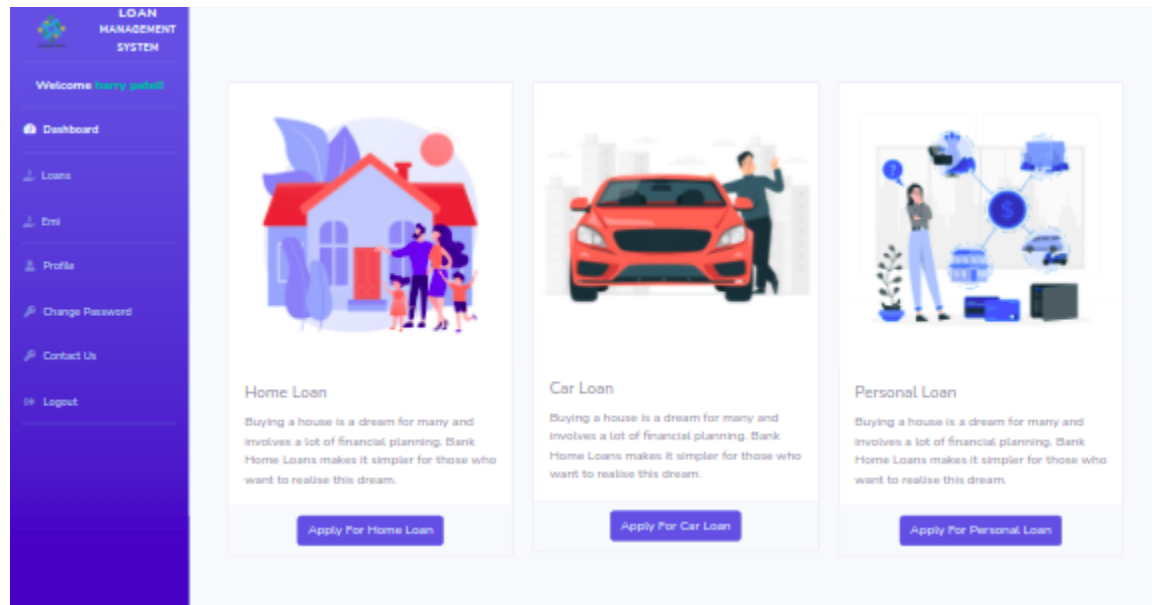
LOAN MANAGEMENT SYSTEM

Welcome harry patell

Dashboard

Loans

Emi

Profile

Change Password

Contact Us

Logout

Home Loan

Buying a house is a dream for many and involves a lot of financial planning. Bank Home Loans makes it simpler for those who want to realise this dream.

Apply For Home Loan

Car Loan

Buying a house is a dream for many and involves a lot of financial planning. Bank Home Loans makes it simpler for those who want to realise this dream.

Apply For Car Loan

Personal Loan

Buying a house is a dream for many and involves a lot of financial planning. Bank Home Loans makes it simpler for those who want to realise this dream.

Apply For Personal Loan